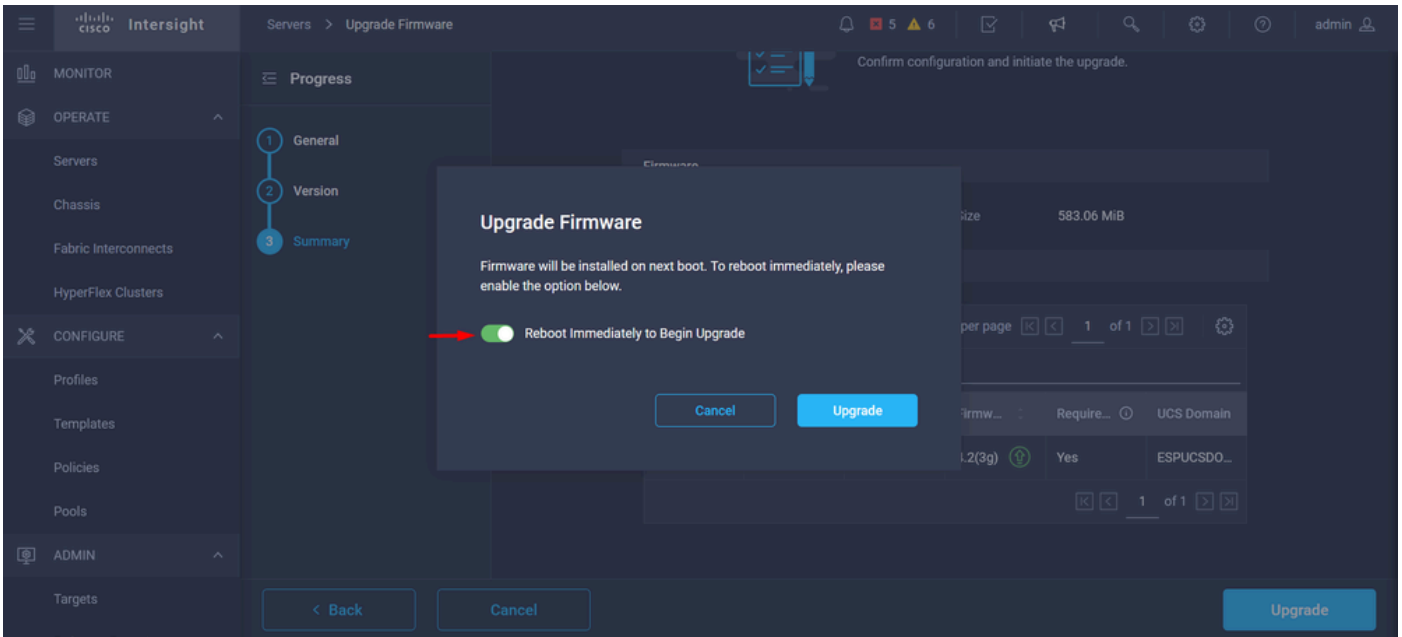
cisco Intersight

Servers > Upgrade Firmware

5 6

admin

MONITOR

OPERATE

Servers

Chassis

Fabric Interconnects

HyperFlex Clusters

CONFIGURE

Profiles

Templates

Policies

Pools

ADMIN

Targets

Progress

1 General

2 Version

3 Summary

Confirm configuration and initiate the upgrade.

Firmware

Size 583.06 MiB

per page 1 of 1

Firmw... Require... UCS Domain

.2(3g) Yes ESPUCSDO...

1 of 1

Upgrade Firmware

Firmware will be installed on next boot. To reboot immediately, please enable the option below.

Reboot Immediately to Begin Upgrade

Cancel

Upgrade

< Back

Cancel

Upgrade